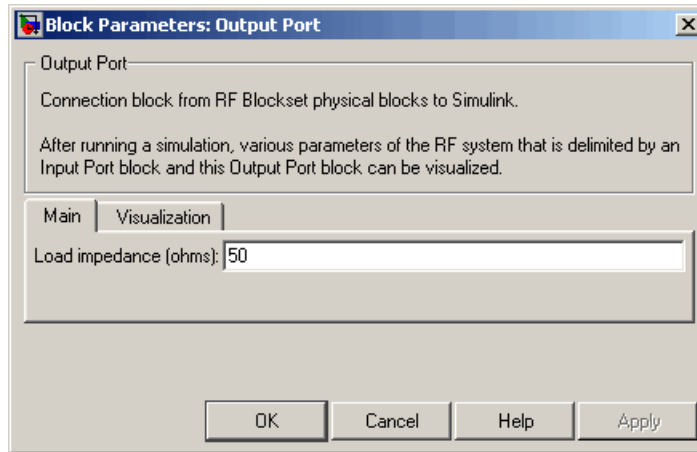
Block Parameters: Output Port

Output Port

Connection block from RF Blockset physical blocks to Simulink.

After running a simulation, various parameters of the RF system that is delimited by an Input Port block and this Output Port block can be visualized.

Main | Visualization

Load impedance (ohms): 50

OK | Cancel | Help | Apply